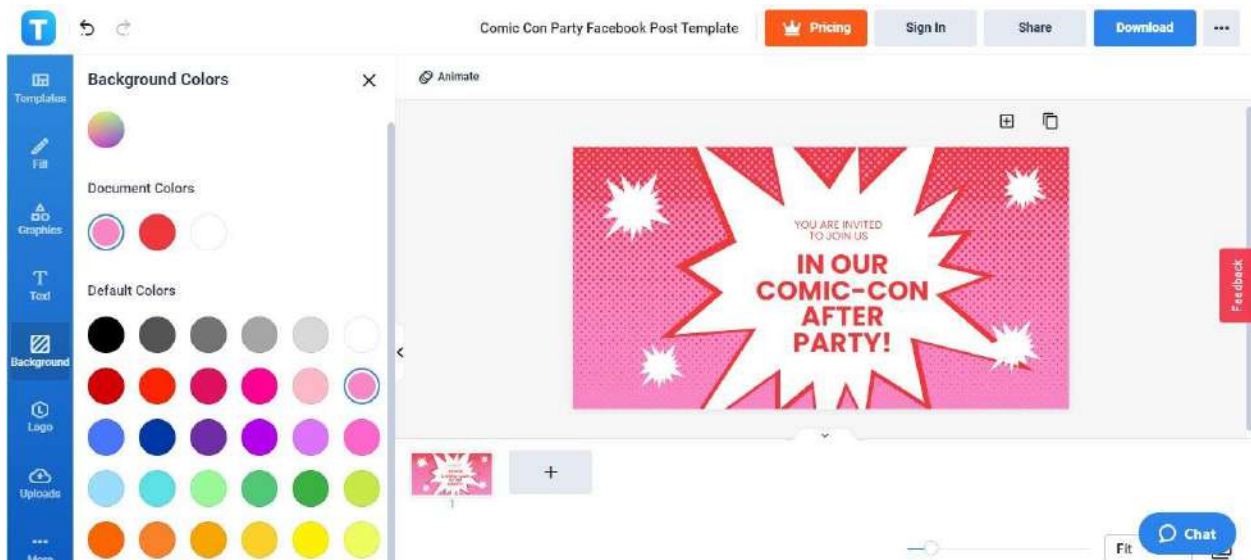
T

Comic Con Party Facebook Post Template

Pricing

Sign In

Share

Download

...

Templates

Fill

Graphics

Text

Background

Logo

Uploads

More

Background Colors

Document Colors

Default Colors

Animate

YOU ARE INVITED TO JOIN US

IN OUR COMIC-CON AFTER PARTY!

Feedback

1

+

Fit

Chat